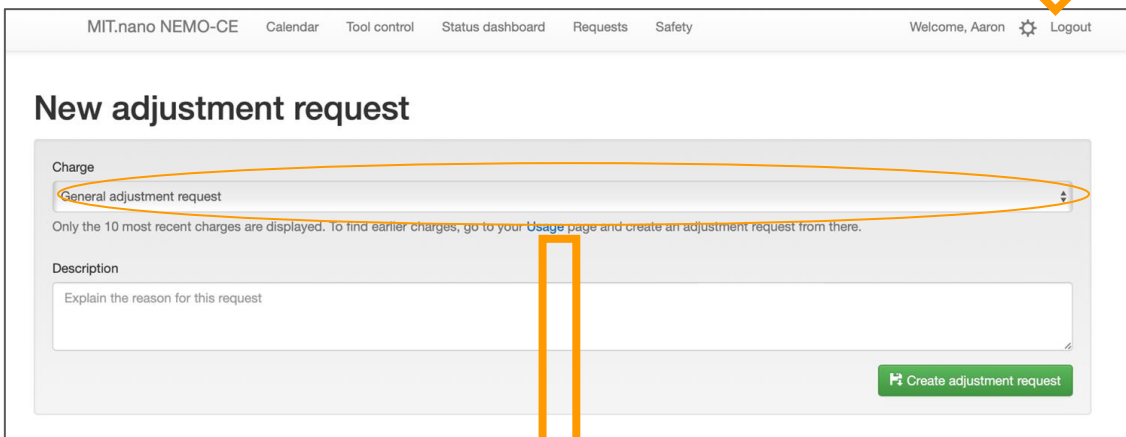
MIT.nano NEMO-CE Calendar Tool control Status dashboard Requests Safety Welcome, Aaron Logout

New adjustment request

Charge

General adjustment request

Only the 10 most recent charges are displayed. To find earlier charges, go to your Usage page and create an adjustment request from there.

Description

Explain the reason for this request

Create adjustment request